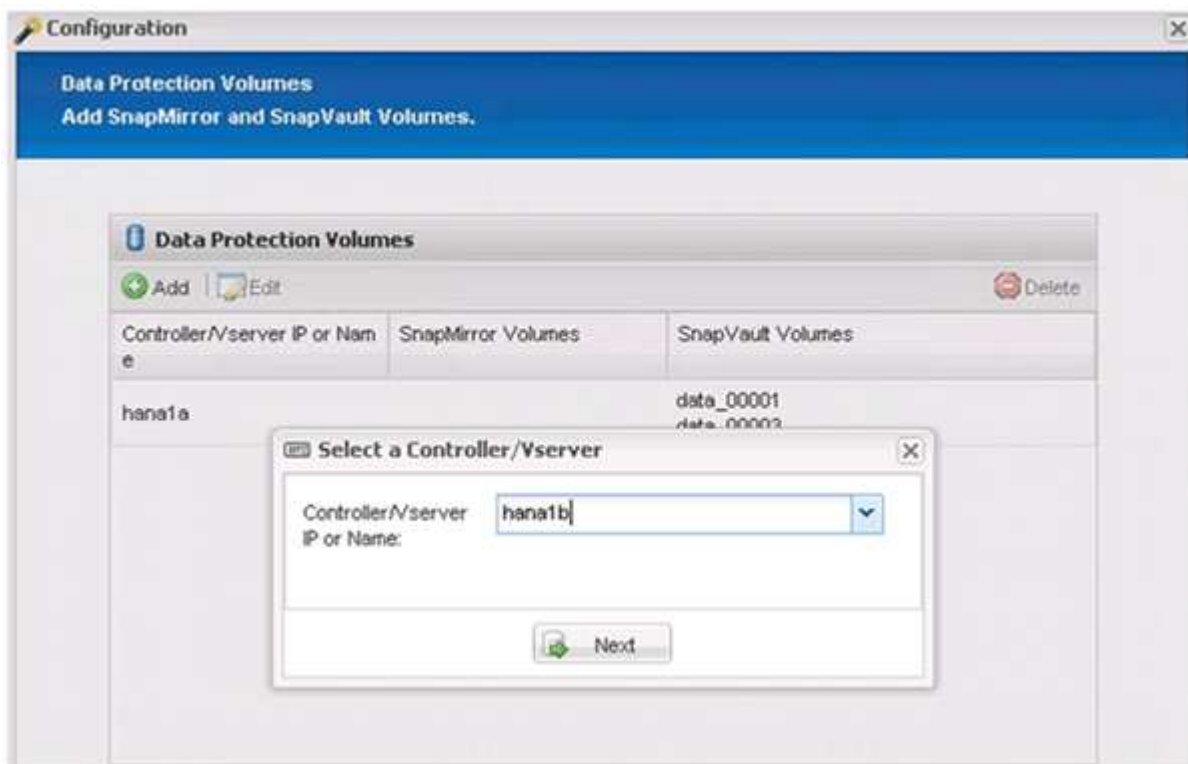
Configuration

Data Protection Volumes
Add SnapMirror and SnapVault Volumes.

Data Protection Volumes

Add Edit Delete

| Controller/Vserver IP or Name | SnapMirror Volumes | SnapVault Volumes |
|---|---|---|
| hana1a | | data_00001 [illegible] |

Select a Controller/Vserver

Controller/Vserver IP or Name: hana1b

Next